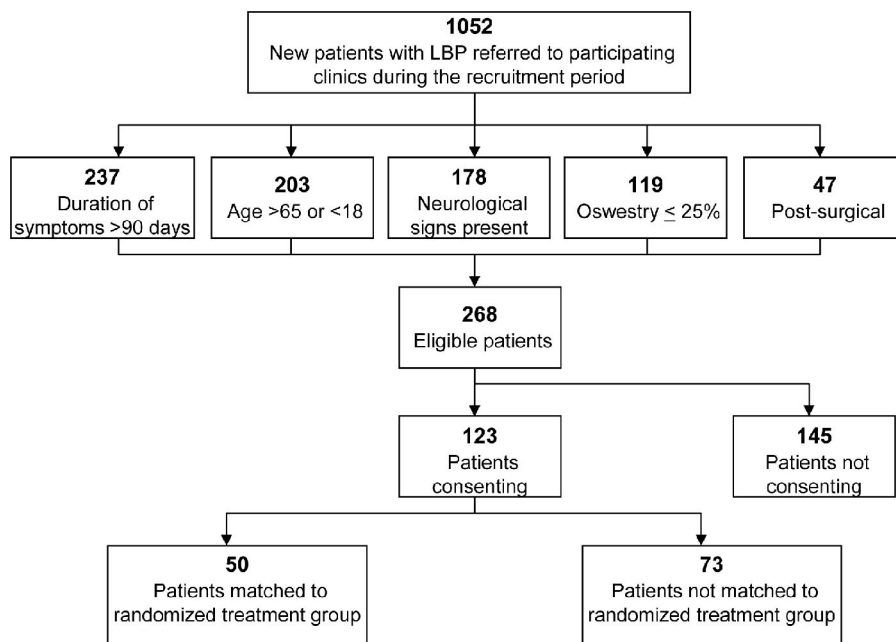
1052
New patients with LBP referred to participating clinics during the recruitment period

237
Duration of symptoms >90 days

203
Age >65 or <18

178
Neurological signs present

119
Oswestry $\leq$ 25%

47
Post-surgical

268
Eligible patients

123
Patients consenting

145
Patients not consenting

50
Patients matched to randomized treatment group

73
Patients not matched to randomized treatment group